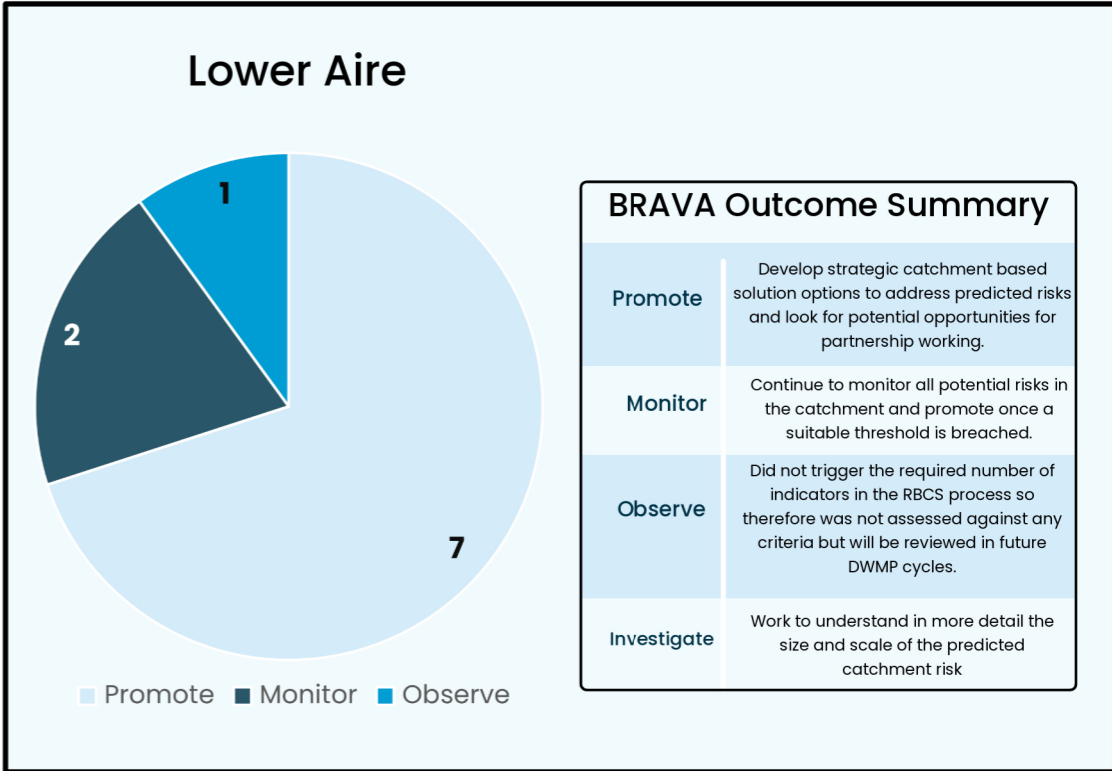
Lower Aire

1

2

7

Promote Monitor Observe

BRAVA Outcome Summary

| | |
|---|---|
| Promote | Develop strategic catchment based solution options to address predicted risks and look for potential opportunities for partnership working. |
| Monitor | Continue to monitor all potential risks in the catchment and promote once a suitable threshold is breached. |
| Observe | Did not trigger the required number of indicators in the RBCS process so therefore was not assessed against any criteria but will be reviewed in future DWMP cycles. |
| Investigate | Work to understand in more detail the size and scale of the predicted catchment risk |